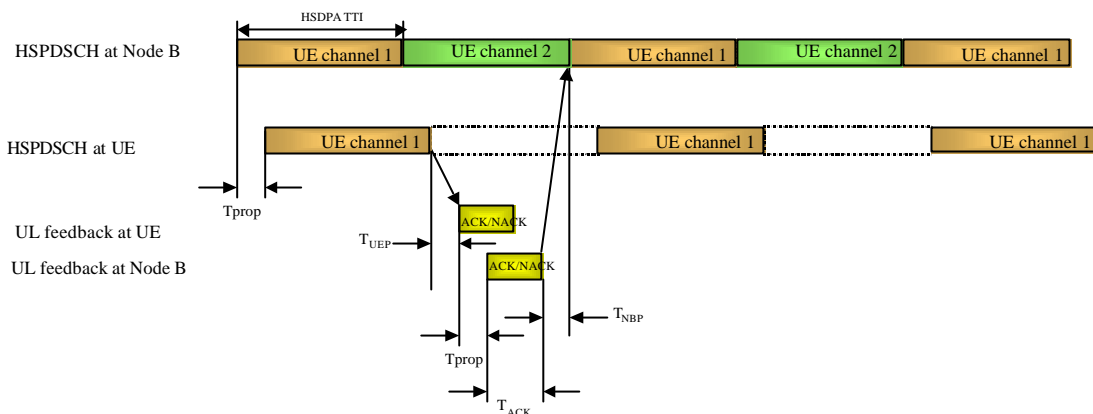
HSDPA TTI

HSPDSCH at Node B

UE channel 1

UE channel 2

UE channel 1

UE channel 2

UE channel 1

HSPDSCH at UE

UE channel 1

UE channel 1

UE channel 1

Tprop

UL feedback at UE

ACK/NACK

$T_{UEP}$

UL feedback at Node B

ACK/NACK

$T_{NBP}$

Tprop

$T_{ACK}$